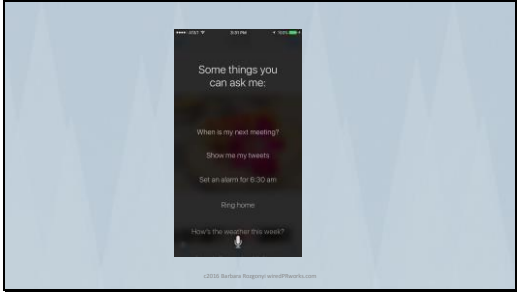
••••• AT&T  5:31 PM  100%

Some things you can ask me:

When is my next meeting?

Show me my tweets

Set an alarm for 6:30 am

Ring home

How's the weather this week?

c2016 Barbara Rogoway wiredPRworks.com